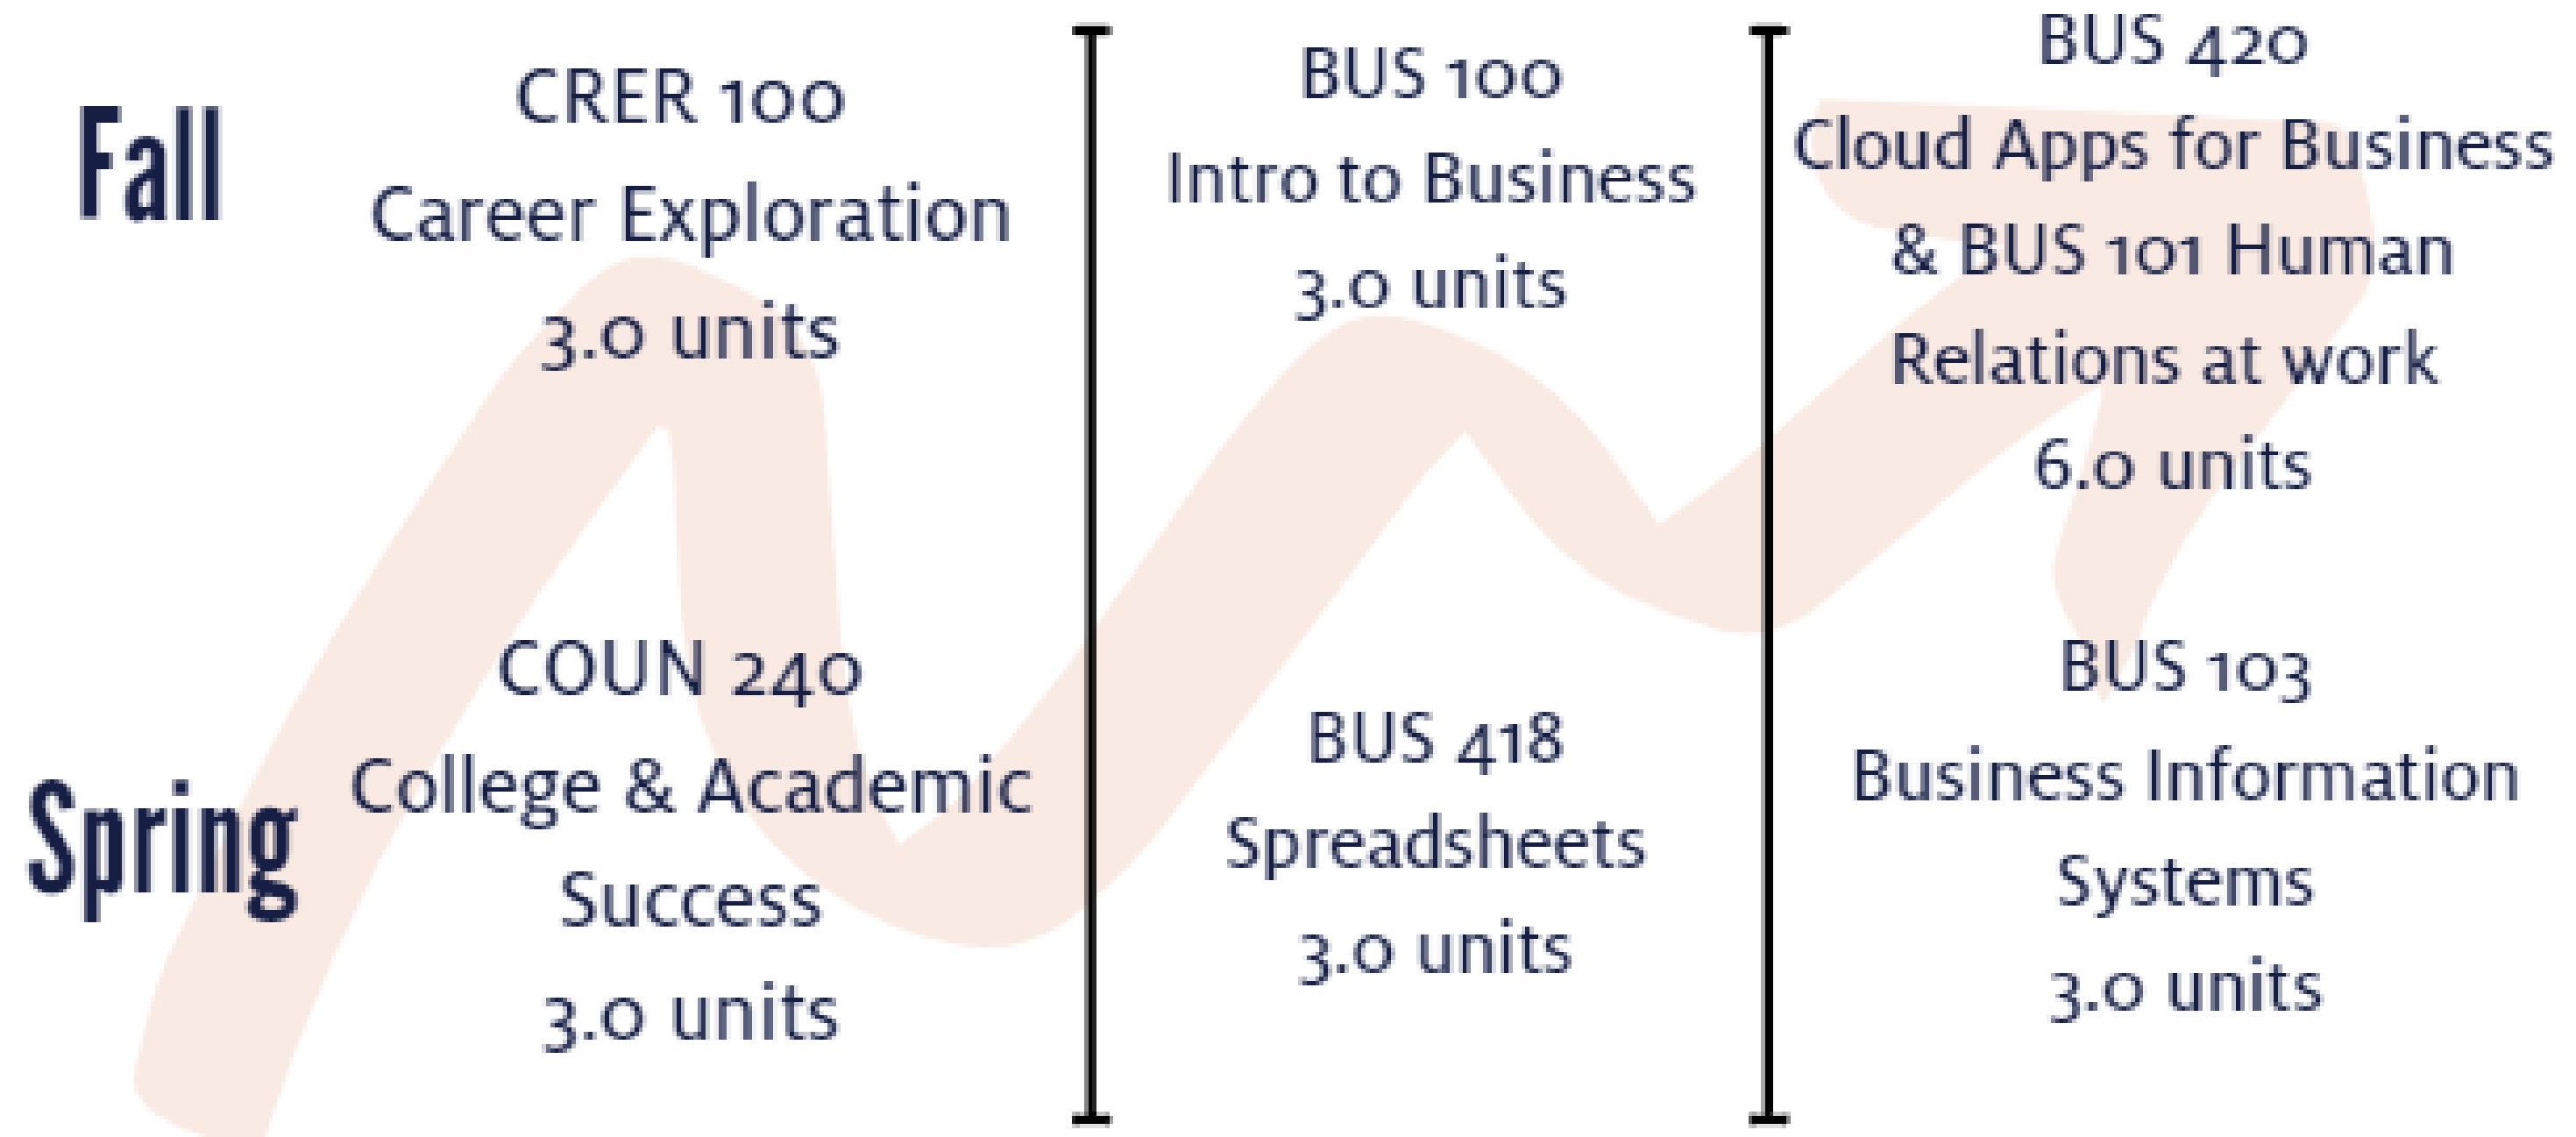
Fall

CRER 100
Career Exploration
3.0 units

BUS 100
Intro to Business
3.0 units

BUS 420
Cloud Apps for Business & BUS 101 Human Relations at work
6.0 units

Spring

COUN 240
College & Academic Success
3.0 units

BUS 418
Spreadsheets
3.0 units

BUS 103
Business Information Systems
3.0 units